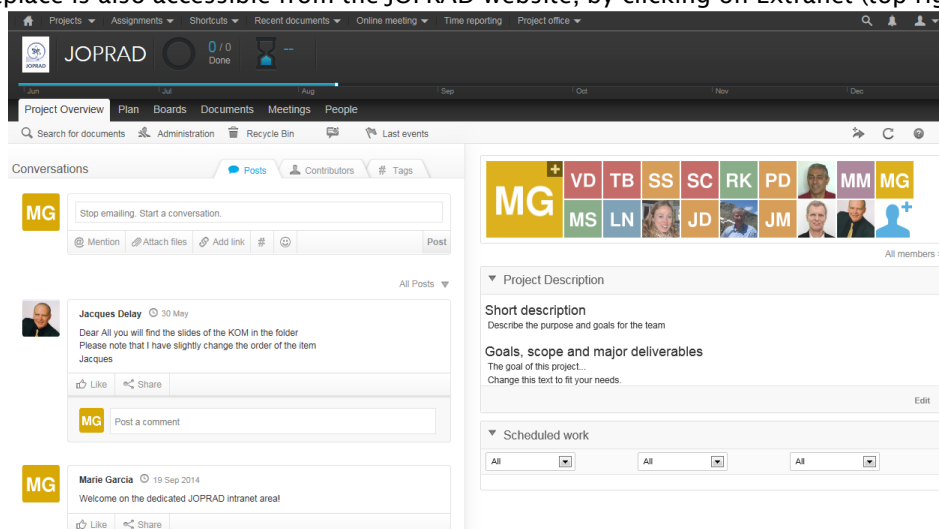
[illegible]place is also accessible from the JOPRAD website, by clicking on Extranet (top rig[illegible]

Projects ▾ Assignments ▾ Shortcuts ▾ Recent documents ▾ Online meeting ▾ Time reporting Project office ▾

JOPRAD

0 / 0
Done

--

Jun Jul Aug Sep Oct Nov Dec

Project Overview Plan Boards Documents Meetings People

Search for documents Administration Recycle Bin Last events

Conversations

Posts Contributors Tags

MG

Stop emailing. Start a conversation.

@ Mention Attach files Add link # Post

All Posts ▾

Jacques Delay 30 May

Dear All you will find the slides of the KOM in the folder
Please note that I have slightly change the order of the item
Jacques

Like Share

MG Post a comment

MG

Marie Garcia 19 Sep 2014

Welcome on the dedicated JOPRAD intranet area!

Like Share

MG VD TB SS SC RK PD MM MG MS LN JD JM

All members

▾ Project Description

Short description
Describe the purpose and goals for the team

Goals, scope and major deliverables
The goal of this project...
Change this text to fit your needs.

Edit

▾ Scheduled work

All All All